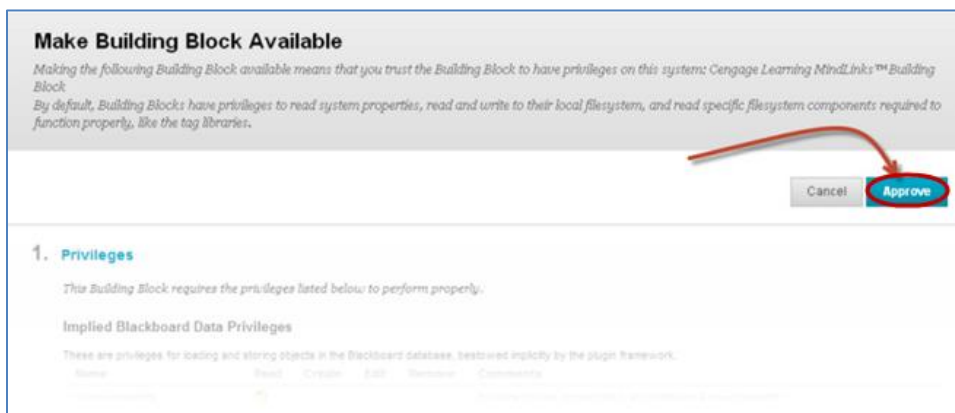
Make Building Block Available

Making the following Building Block available means that you trust the Building Block to have privileges on this system: Cengage Learning MindLinks™ Building Block

By default, Building Blocks have privileges to read system properties, read and write to their local filesystem, and read specific filesystem components required to function properly, like the tag libraries.

Cancel Approve

1. Privileges

This Building Block requires the privileges listed below to perform properly.

Implied Blackboard Data Privileges

These are privileges for loading and storing objects in the Blackboard database, bestowed implicitly by the plugin framework.

| Name | Read | Create | Edit | Remove | Comments |
|---|---|---|---|---|---|
| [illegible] | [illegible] | | | | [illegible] |